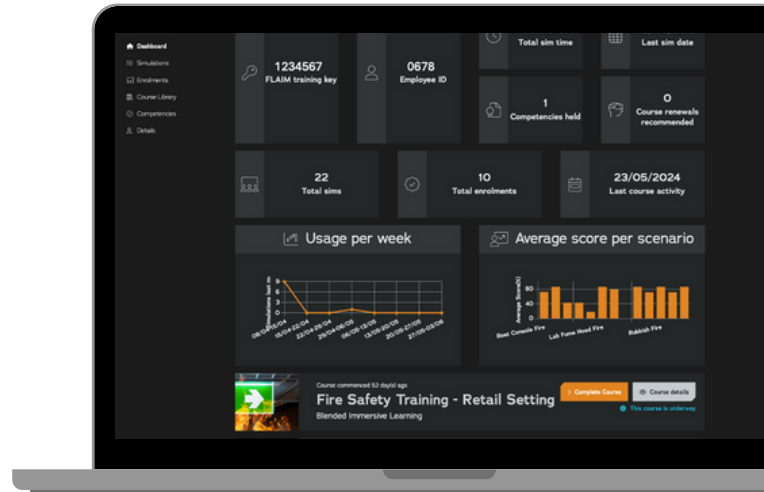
Dashboard
Simulations
Enrolments
Course Library
Competencies
Details

Total sim time

Last sim date

1234567
FLAIM training key

0678
Employee ID

1
Competencies held

0
Course renewals recommended

22
Total sims

10
Total enrolments

23/05/2024
Last course activity

Usage per week

Average score per scenario

Simulations last m
8
6
4
2
0
08/04-15/04
15/04-22/04
22/04-29/04
29/04-06/05
06/05-13/05
13/05-20/05
20/05-27/05
27/05-03/06

Average Score(%)
80
40
0
Boat Console Fire
Lab Fume Hood Fire
Rubbish Fire

Course commenced 52 day(s) ago
Fire Safety Training - Retail Setting
Blended Immersive Learning
Complete Course
Course details
This course is underway